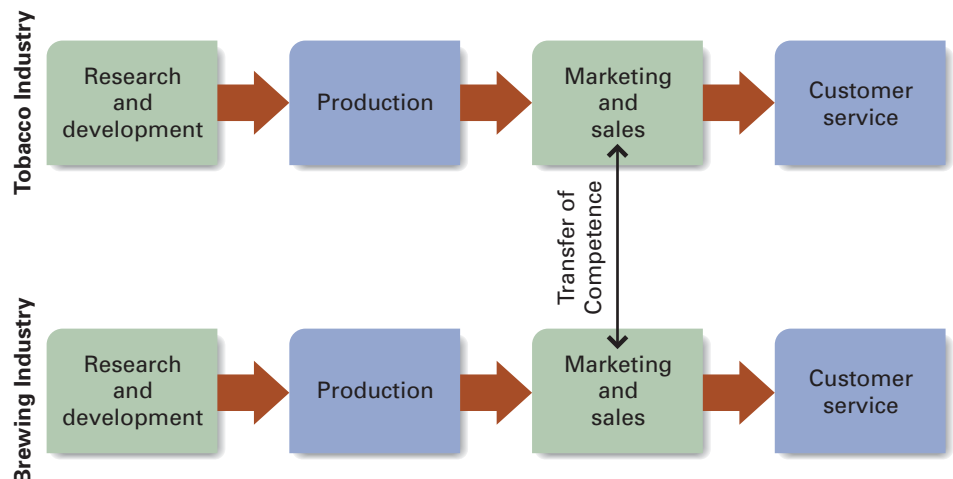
Tobacco Industry

Research and development

Production

Marketing and sales

Customer service

Transfer of Competence

Brewing Industry

Research and development

Production

Marketing and sales

Customer service